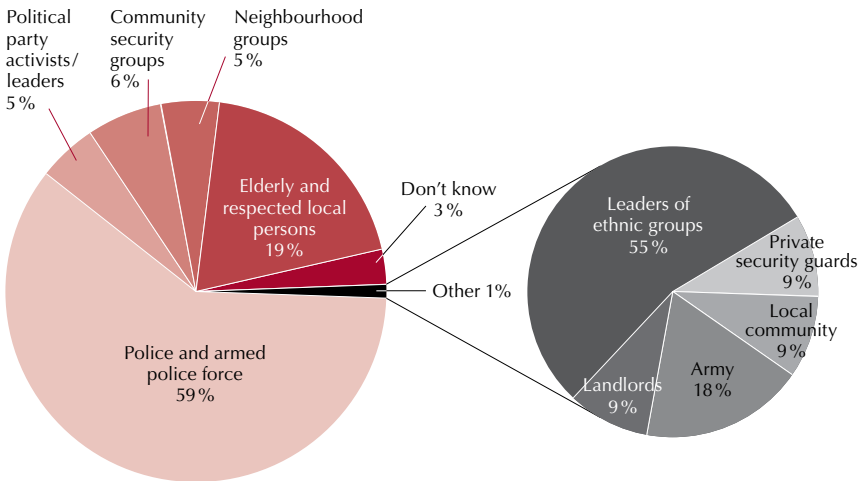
Political party activists/ leaders 5%

Community security groups 6%

Neighbourhood groups 5%

Elderly and respected local persons 19%

Don't know 3%

Other 1%

Police and armed police force 59%

Leaders of ethnic groups 55%

Private security guards 9%

Local community 9%

Army 18%

Landlords 9%